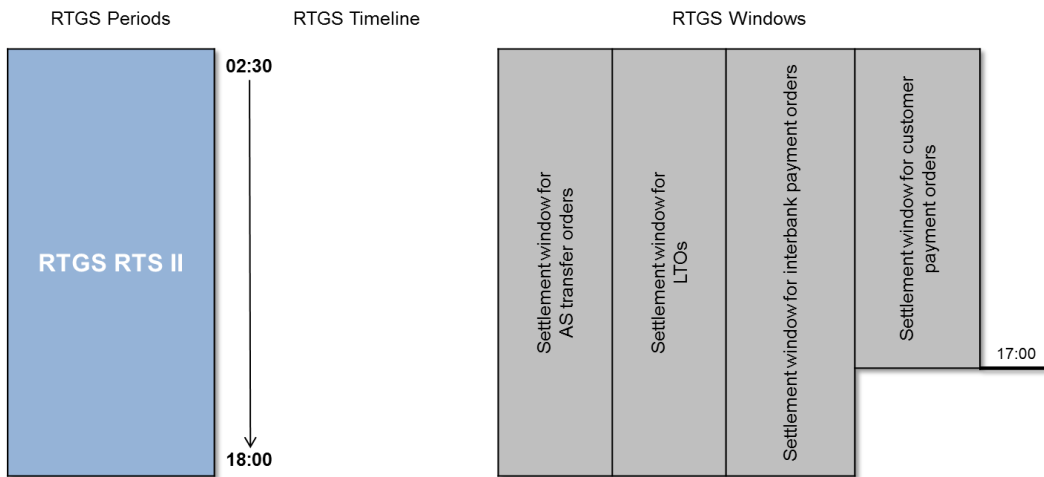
RTGS Periods

RTGS Timeline

RTGS Windows

RTGS RTS II

02:30

18:00

Settlement window for AS transfer orders

Settlement window for LTOs

Settlement window for interbank payment orders

Settlement window for customer payment orders

17:00